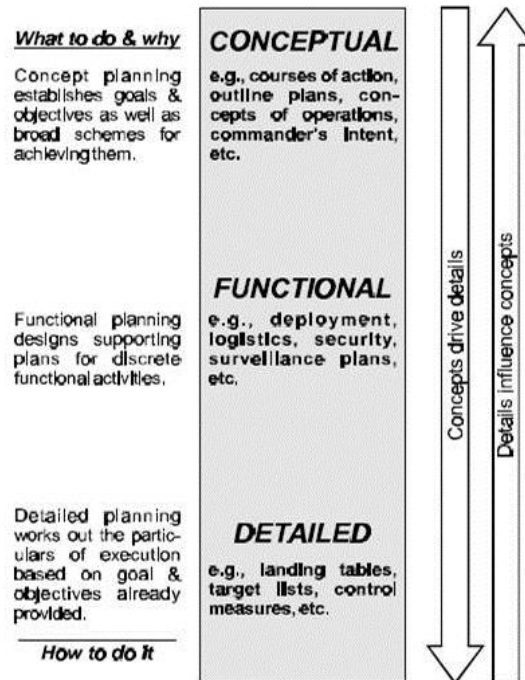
What to do & why

Concept planning establishes goals & objectives as well as broad schemes for achieving them.

Functional planning designs supporting plans for discrete functional activities.

Detailed planning works out the particulars of execution based on goal & objectives already provided.

How to do it

CONCEPTUAL

e.g., courses of action, outline plans, concepts of operations, commander's intent, etc.

FUNCTIONAL

e.g., deployment, logistics, security, surveillance plans, etc.

DETAILED

e.g., landing tables, target lists, control measures, etc.

Concepts drive details

Details influence concepts